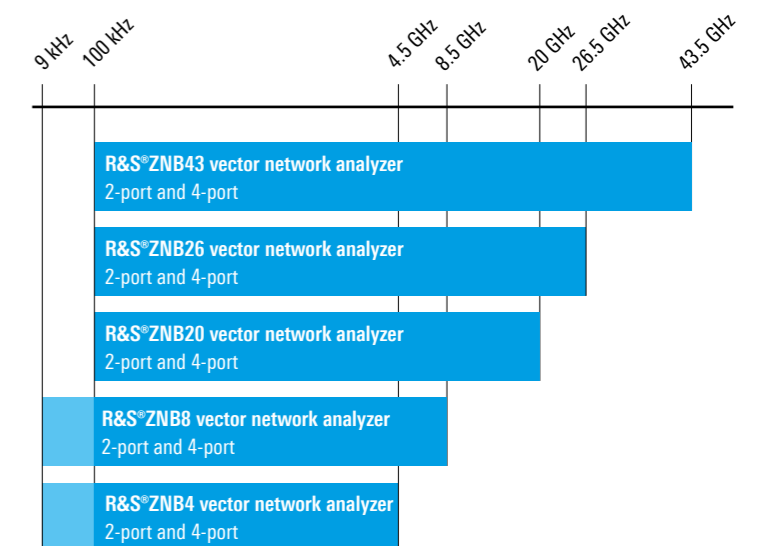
9 kHz
100 kHz
4.5 GHz
8.5 GHz
20 GHz
26.5 GHz
43.5 GHz

R&S®ZNB43 vector network analyzer
2-port and 4-port

R&S®ZNB26 vector network analyzer
2-port and 4-port

R&S®ZNB20 vector network analyzer
2-port and 4-port

R&S®ZNB8 vector network analyzer
2-port and 4-port

R&S®ZNB4 vector network analyzer
2-port and 4-port